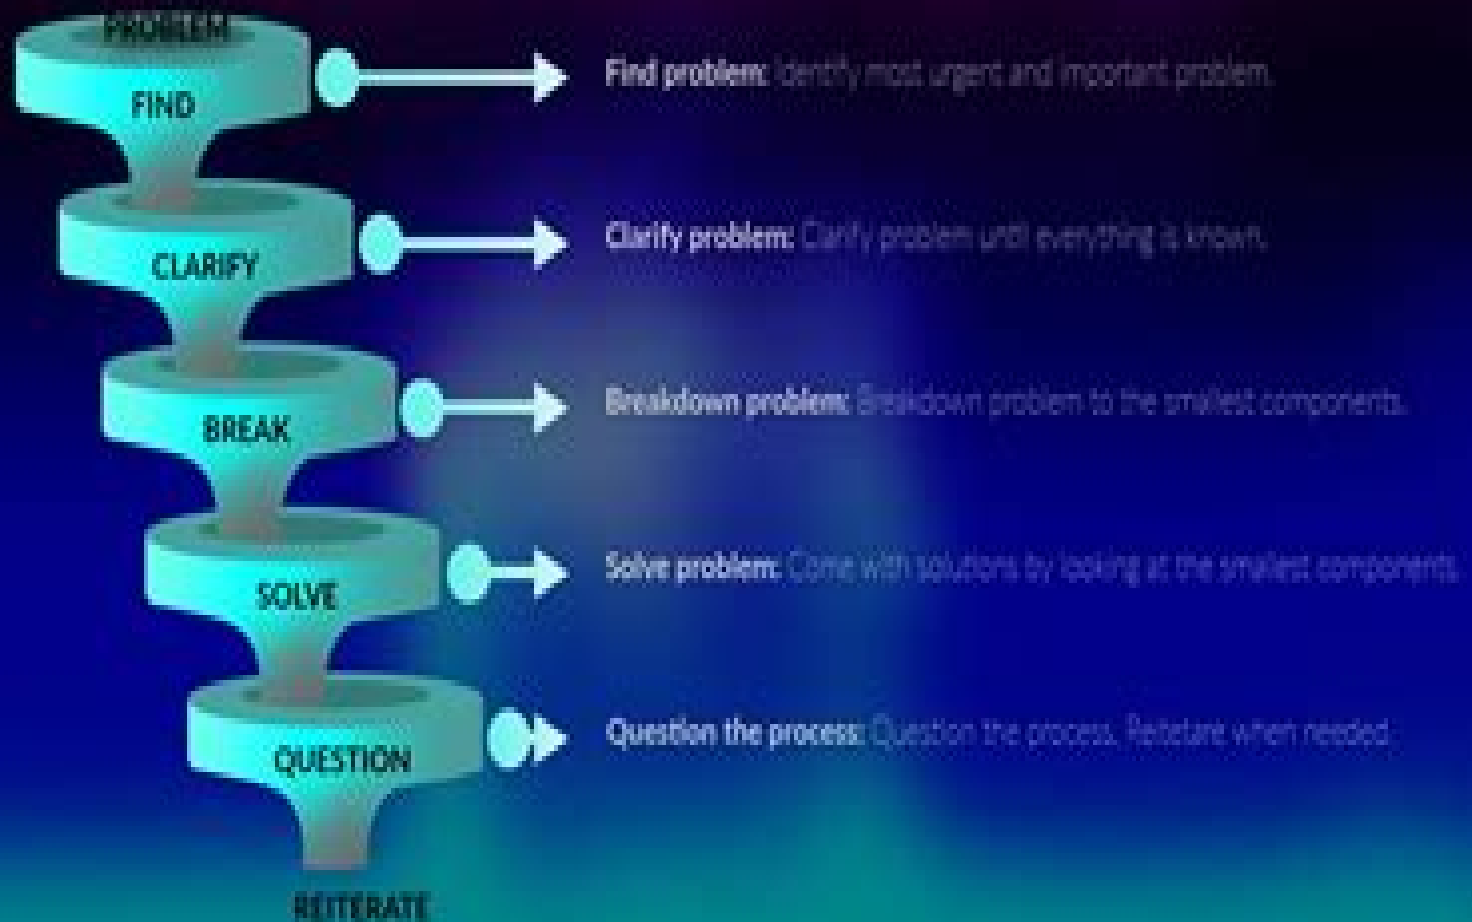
PROBLEM

FIND

Find problem: Identify most urgent and important problem.

CLARIFY

Clarify problem: Clarify problem until everything is known.

BREAK

Breakdown problem: Breakdown problem to the smallest components.

SOLVE

Solve problem: Come with solutions by looking at the smallest components.

QUESTION

Question the process: Question the process. Reiterate when needed.

REITERATE